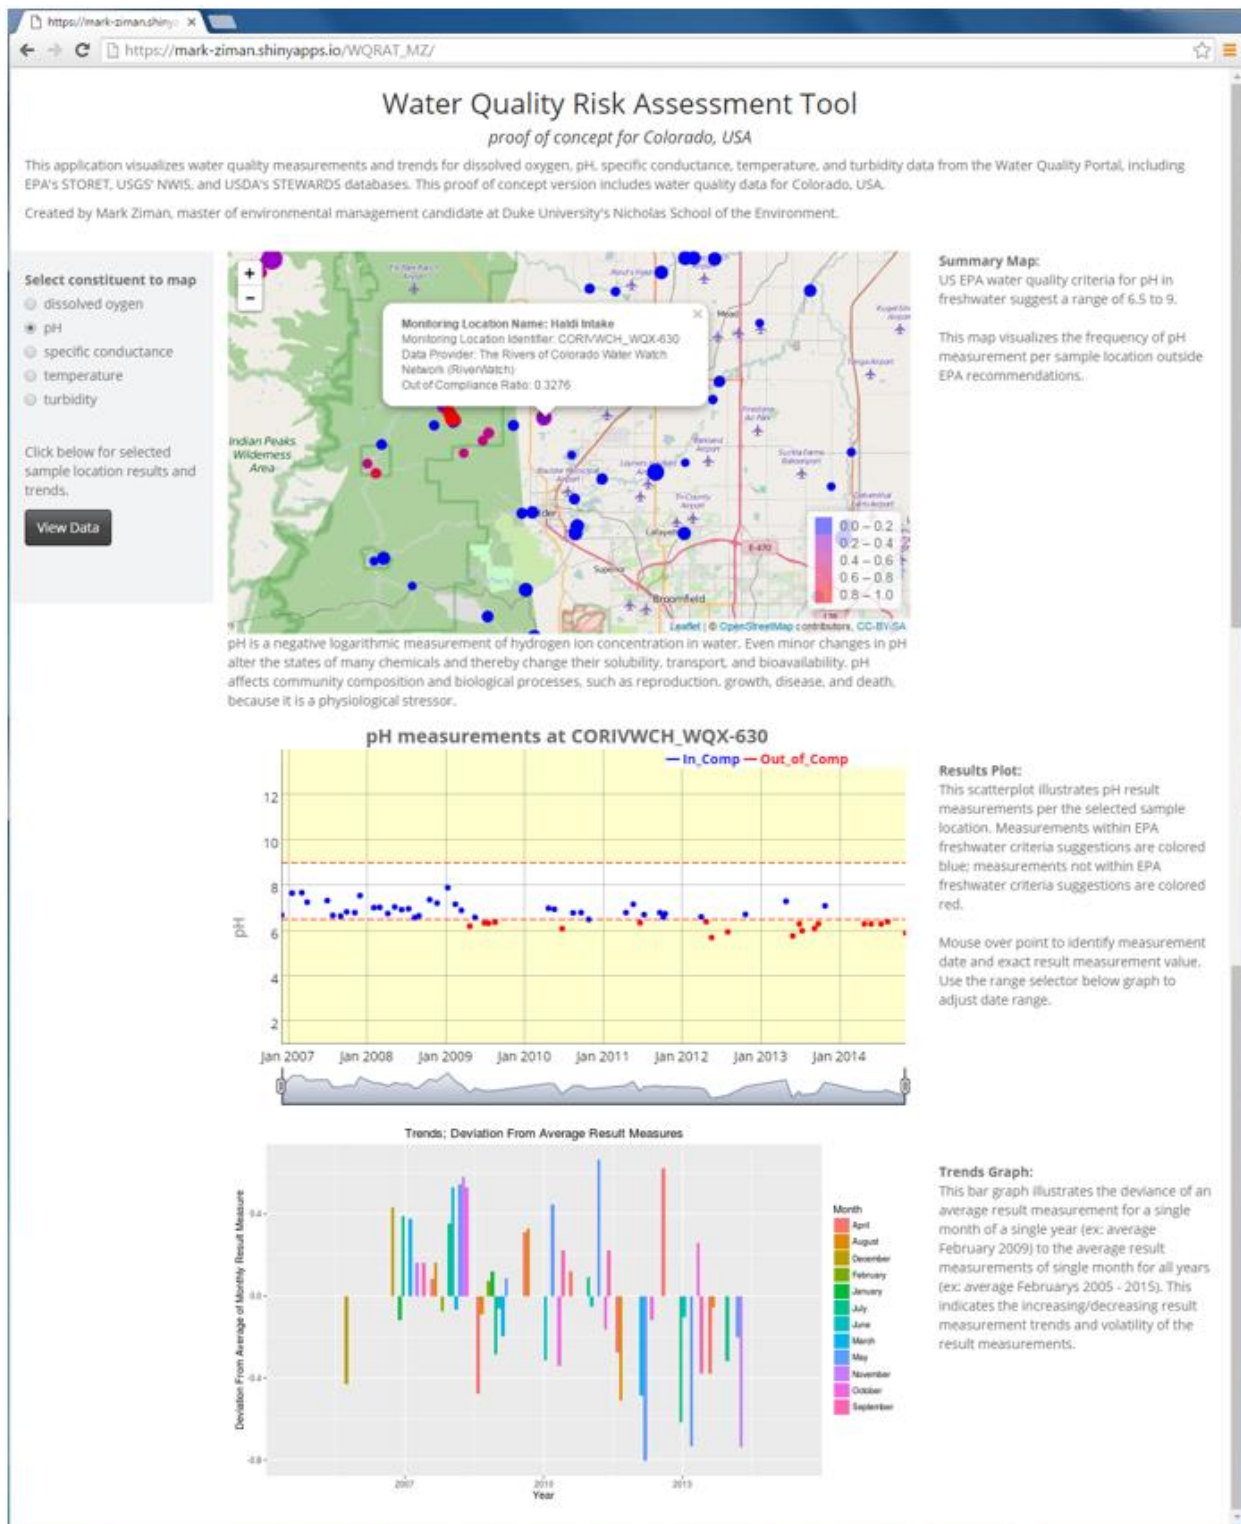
https://mark-ziman.shiny ×

https://mark-ziman.shinyapps.io/WQRAT_MZ/

Water Quality Risk Assessment Tool

proof of concept for Colorado, USA

This application visualizes water quality measurements and trends for dissolved oxygen, pH, specific conductance, temperature, and turbidity data from the Water Quality Portal, including EPA's STORET, USGS' NWIS, and USDA's STEWARDS databases. This proof of concept version includes water quality data for Colorado, USA.

Created by Mark Ziman, master of environmental management candidate at Duke University's Nicholas School of the Environment.

Select constituent to map
dissolved oxygen
pH
specific conductance
temperature
turbidity

Click below for selected sample location results and trends.

View Data

+
−

Monitoring Location Name: Haldi Intake
Monitoring Location Identifier: CORIVWCH_WQX-630
Data Provider: The Rivers of Colorado Water Watch Network (RiverWatch)
Out of Compliance Ratio: 0.3276

Indian Peaks Wilderness Area

Boulder
Lafayette
Superior
Broomfield
E-470

0.0 – 0.2
0.2 – 0.4
0.4 – 0.6
0.6 – 0.8
0.8 – 1.0

Leaflet | © OpenStreetMap contributors, CC-BY-SA

Summary Map:
US EPA water quality criteria for pH in freshwater suggest a range of 6.5 to 9.

This map visualizes the frequency of pH measurement per sample location outside EPA recommendations.

pH is a negative logarithmic measurement of hydrogen ion concentration in water. Even minor changes in pH alter the states of many chemicals and thereby change their solubility, transport, and bioavailability. pH affects community composition and biological processes, such as reproduction, growth, disease, and death, because it is a physiological stressor.

pH measurements at CORIVWCH_WQX-630

— In_Comp — Out_of_Comp

12
10
8
6
4
2
pH

Jan 2007 Jan 2008 Jan 2009 Jan 2010 Jan 2011 Jan 2012 Jan 2013 Jan 2014

Results Plot:
This scatterplot illustrates pH result measurements per the selected sample location. Measurements within EPA freshwater criteria suggestions are colored blue; measurements not within EPA freshwater criteria suggestions are colored red.

Mouse over point to identify measurement date and exact result measurement value. Use the range selector below graph to adjust date range.

Trends; Deviation From Average Result Measures

Deviation From Average of Monthly Result Measure

0.4
0.0
-0.4
-0.8

2007
2010
2013
Year

Month
April
August
December
February
January
July
June
March
May
November
October
September

Trends Graph:
This bar graph illustrates the deviance of an average result measurement for a single month of a single year (ex: average February 2009) to the average result measurements of single month for all years (ex: average Februarys 2005 - 2015). This indicates the increasing/decreasing result measurement trends and volatility of the result measurements.